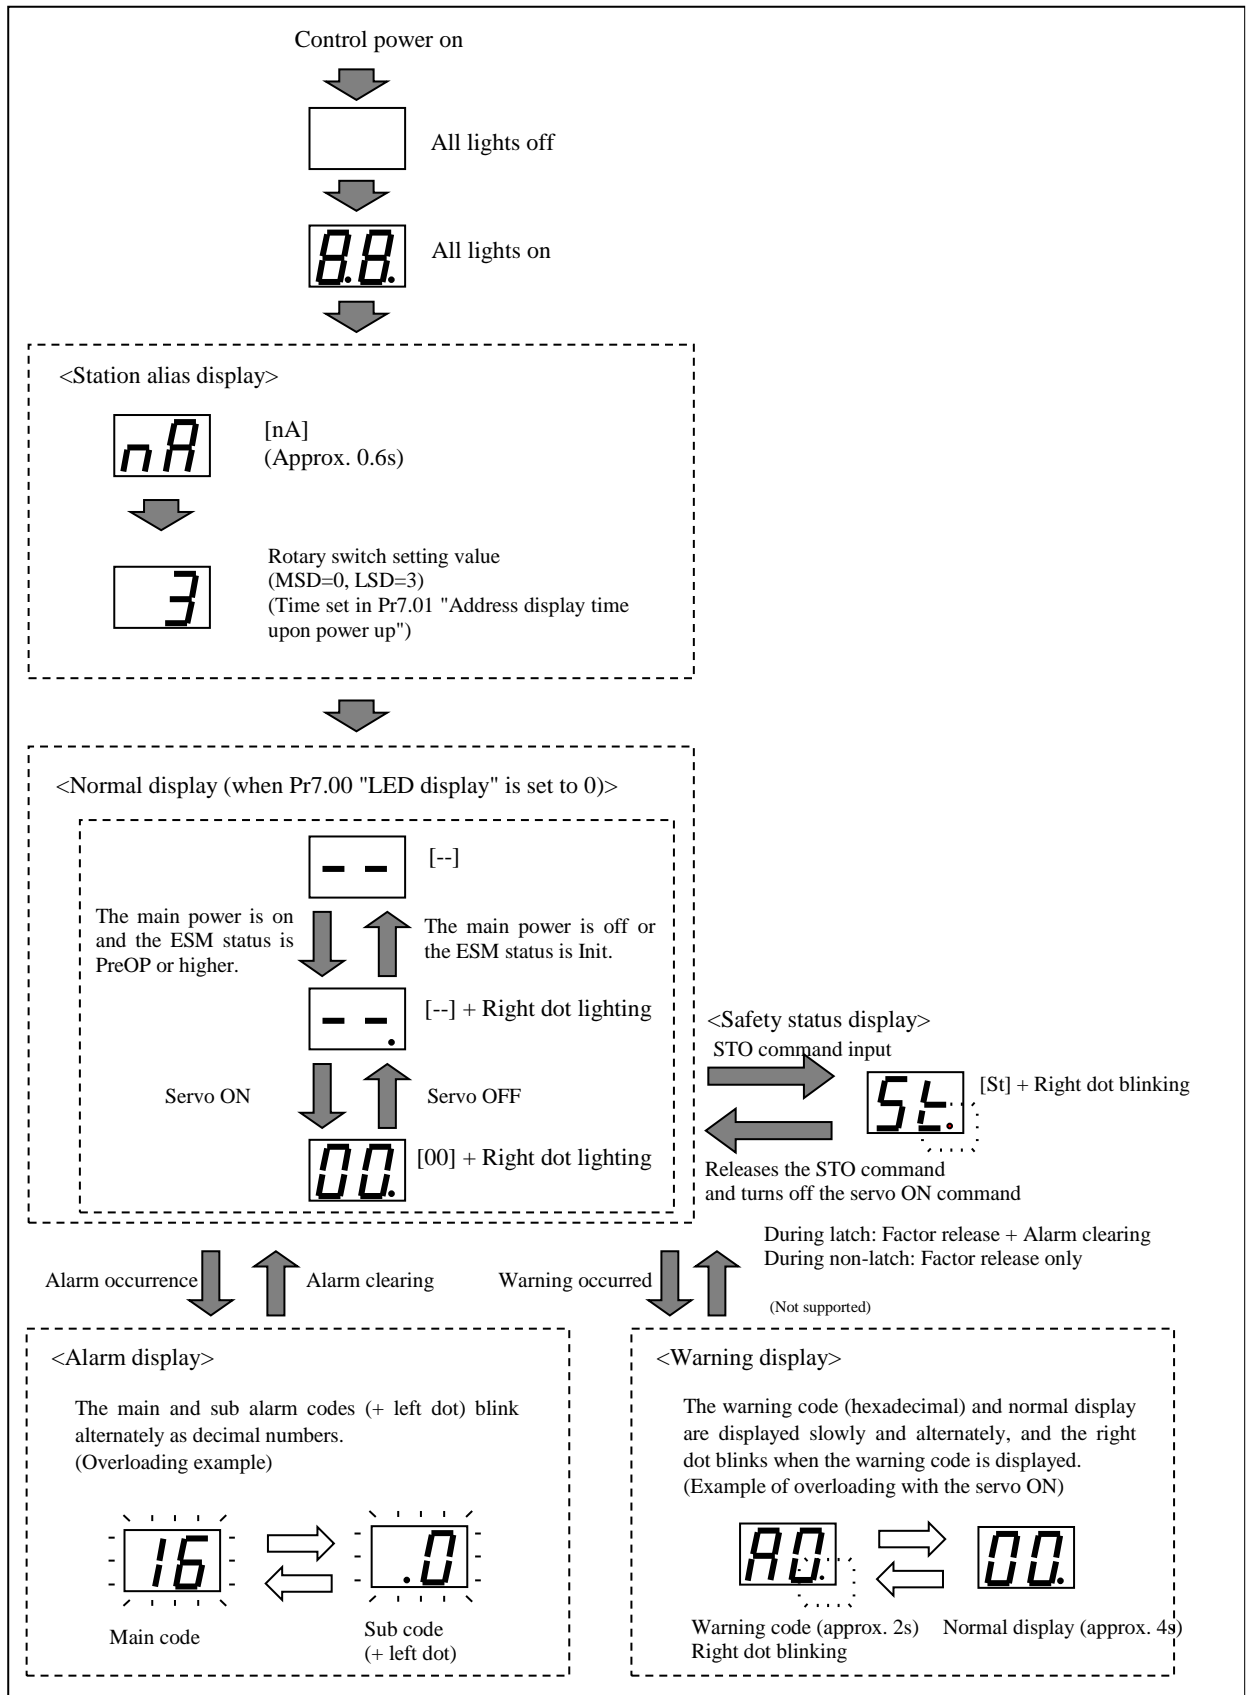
Control power on

All lights off

8.8.

All lights on

<Station alias display>

nA

[nA]
(Approx. 0.6s)

3

Rotary switch setting value
(MSD=0, LSD=3)
(Time set in Pr7.01 "Address display time upon power up")

<Normal display (when Pr7.00 "LED display" is set to 0)>

- -

[--]

The main power is on and the ESM status is PreOP or higher.

The main power is off or the ESM status is Init.

- -.

[--] + Right dot lighting

Servo ON

Servo OFF

00.

[00] + Right dot lighting

<Safety status display>

STO command input

St.

[St] + Right dot blinking

Releases the STO command and turns off the servo ON command

During latch: Factor release + Alarm clearing
During non-latch: Factor release only

Alarm occurrence

Alarm clearing

Warning occurred

(Not supported)

<Alarm display>

The main and sub alarm codes (+ left dot) blink alternately as decimal numbers.
(Overloading example)

16

.0

Main code

Sub code
(+ left dot)

<Warning display>

The warning code (hexadecimal) and normal display are displayed slowly and alternately, and the right dot blinks when the warning code is displayed.
(Example of overloading with the servo ON)

A0.

00.

Warning code (approx. 2s)
Right dot blinking

Normal display (approx. 4s)